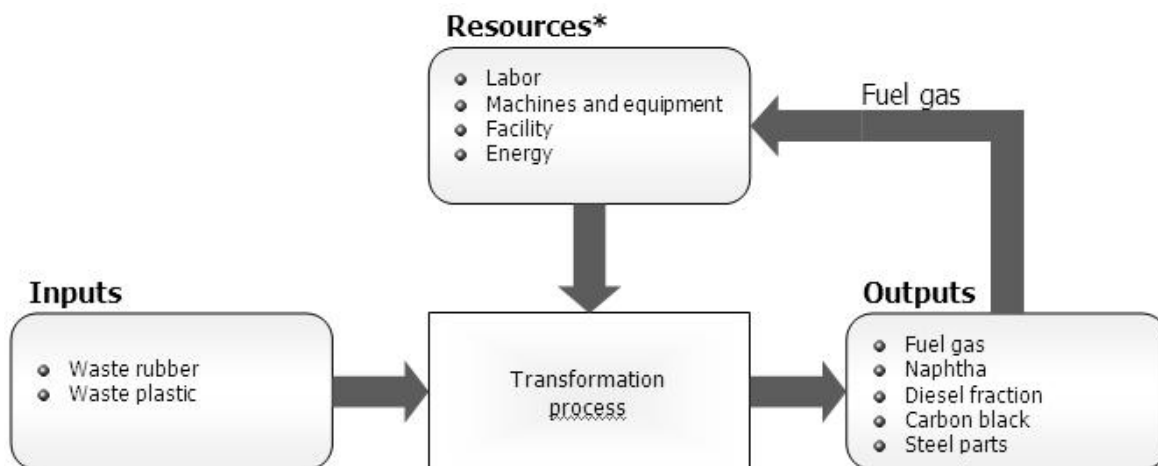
Resources*

- Labor
- Machines and equipment
- Facility
- Energy

Fuel gas

Inputs

- Waste rubber
- Waste plastic

Transformation process

Outputs

- Fuel gas
- Naphtha
- Diesel fraction
- Carbon black
- Steel parts